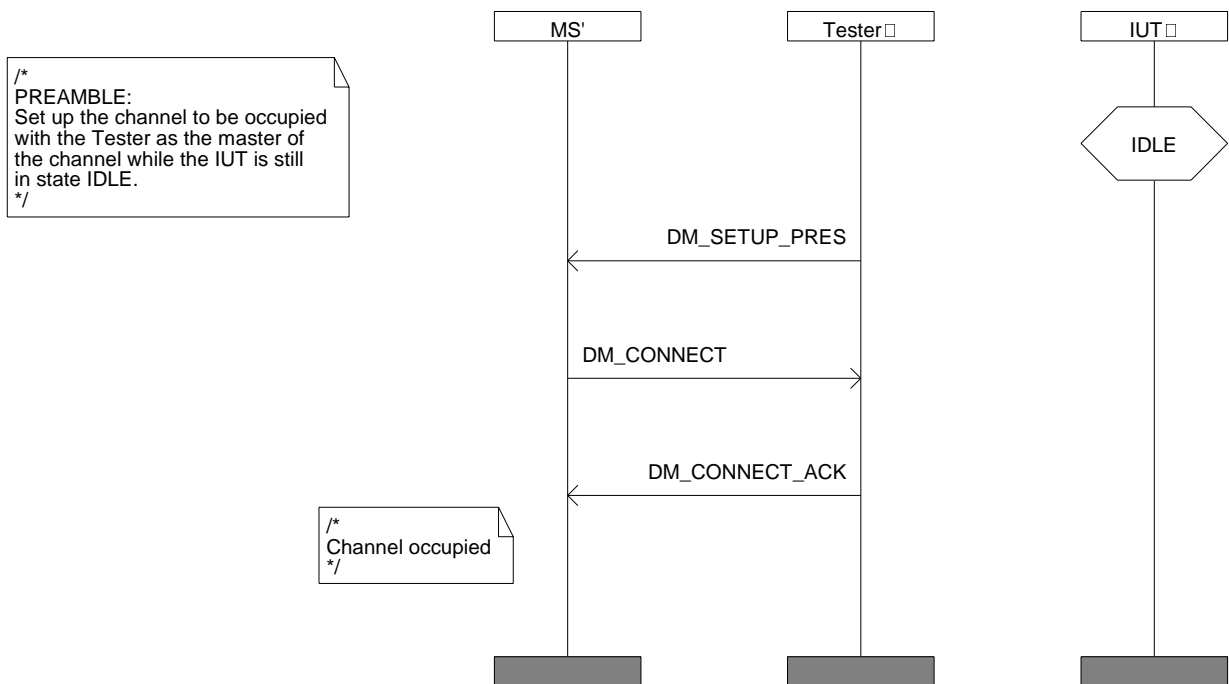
MS'

Tester□

IUT□

/*
PREAMBLE:
Set up the channel to be occupied with the Tester as the master of the channel while the IUT is still in state IDLE.
*/

IDLE

DM_SETUP_PRES

DM_CONNECT

DM_CONNECT_ACK

/*
Channel occupied
*/